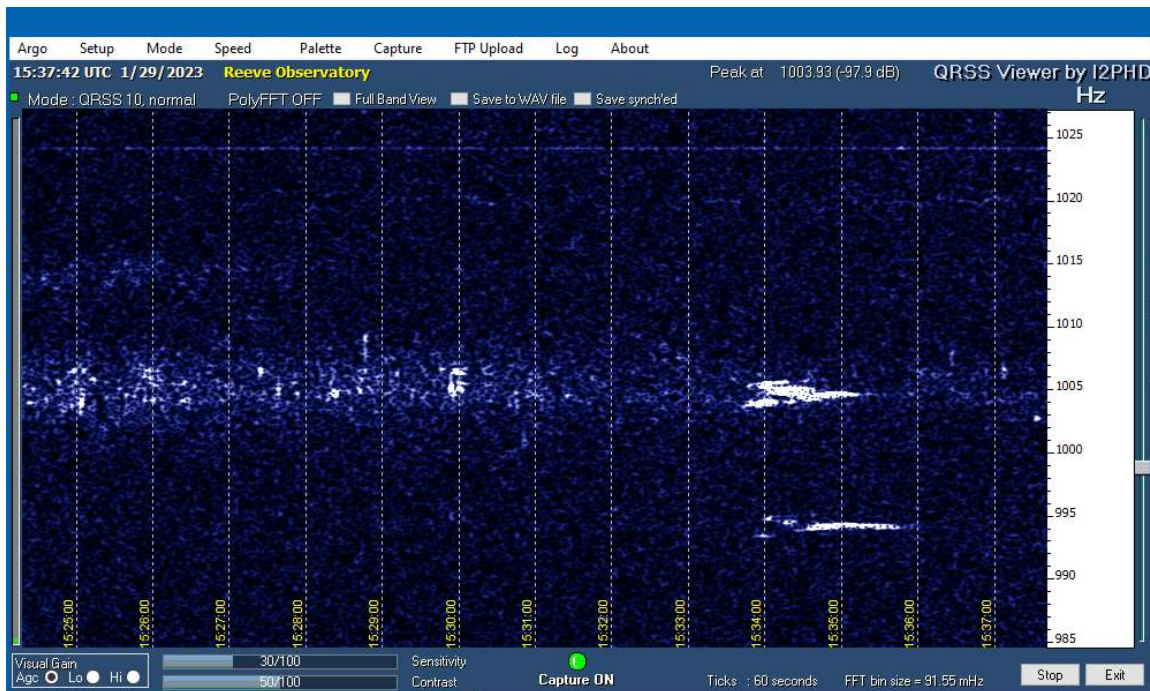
Argo Setup Mode Speed Palette Capture FTP Upload Log About

15:37:42 UTC 1/29/2023 Reeve Observatory

Peak at 1003.93 (-97.9 dB)

QRSS Viewer by I2PHD

Mode : QRSS 10, normal PolyFFT OFF Full Band View Save to WAV file Save synch'ed

Hz

1025
1020
1015
1010
1005
1000
995
990
985

15:25:00
15:26:00
15:27:00
15:28:00
15:29:00
15:30:00
15:31:00
15:32:00
15:33:00
15:34:00
15:35:00
15:36:00
15:37:00

Visual Gain
Agc Lo Hi

30/100 Sensitivity
50/100 Contrast

Capture ON

Ticks : 60 seconds FFT bin size = 91.55 mHz

Stop Exit